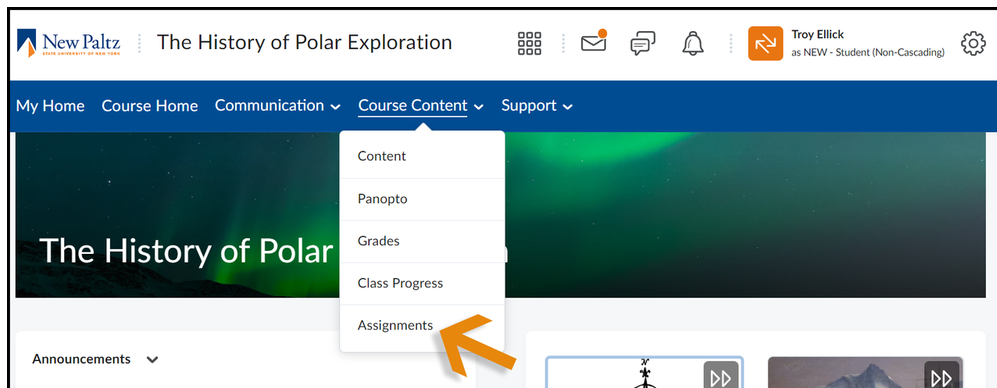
New Paltz
STATE UNIVERSITY OF NEW YORK

The History of Polar Exploration

Troy Ellick
as NEW - Student (Non-Cascading)

My Home Course Home Communication Course Content Support

Content
Panopto
Grades
Class Progress
Assignments

The History of Polar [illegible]

Announcements